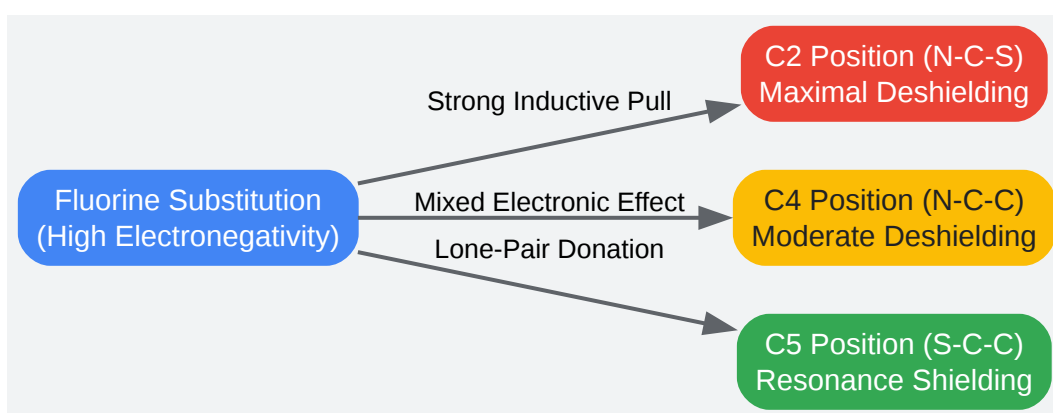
Fluorine Substitution
(High Electronegativity)

Strong Inductive Pull

C2 Position (N-C-S)
Maximal Deshielding

Mixed Electronic Effect

C4 Position (N-C-C)
Moderate Deshielding

Lone-Pair Donation

C5 Position (S-C-C)
Resonance Shielding